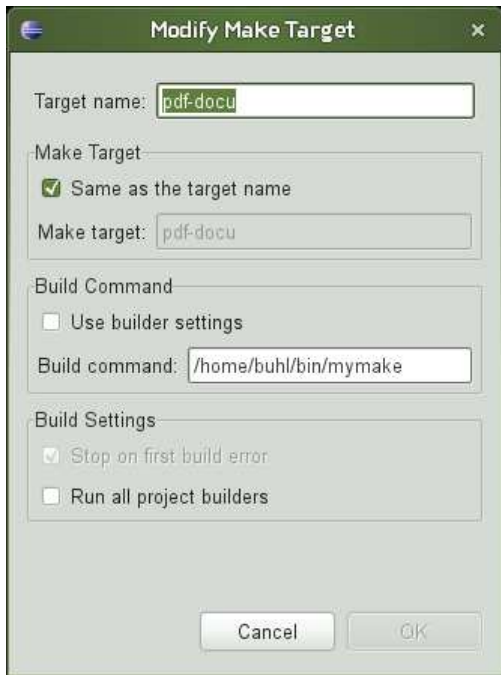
Modify Make Target

Target name: pdf-docu

Make Target

Same as the target name

Make target: pdf-docu

Build Command

Use builder settings

Build command: /home/buhl/bin/mymake

Build Settings

Stop on first build error

Run all project builders

Cancel

OK